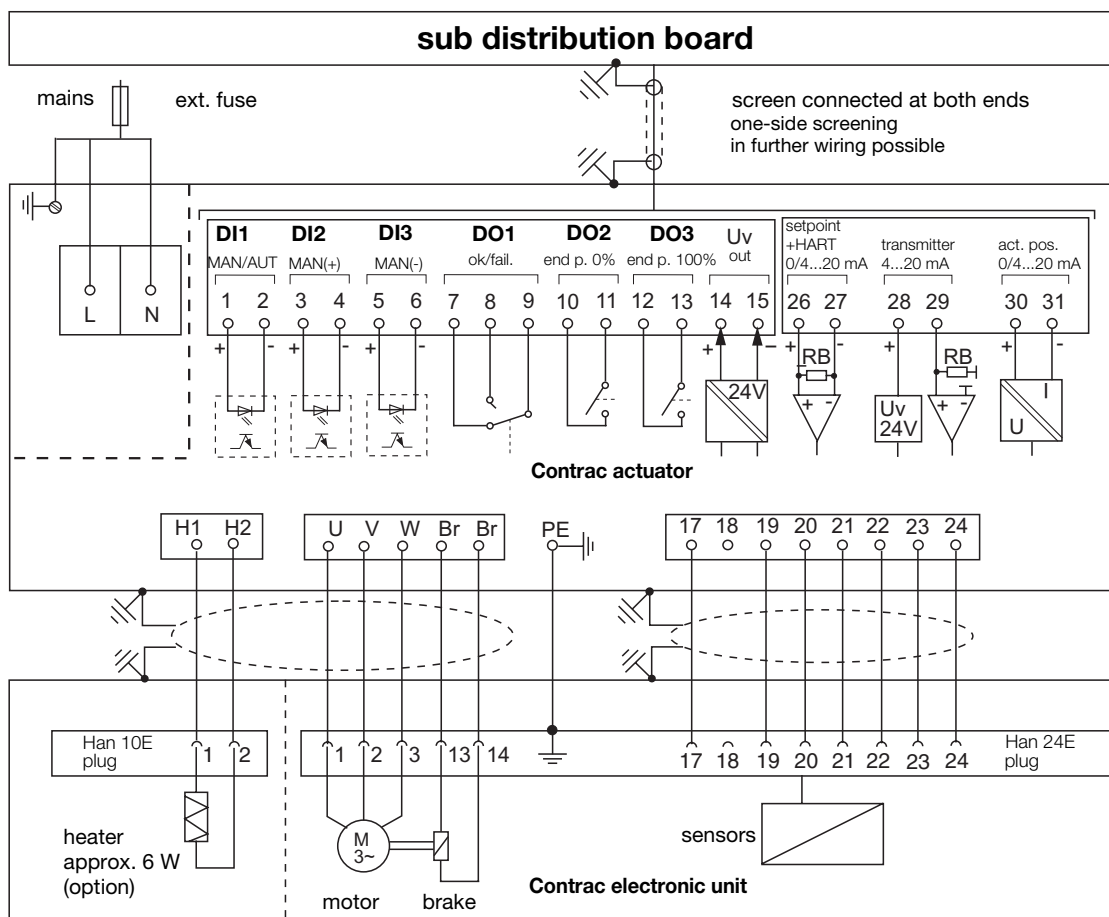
sub distribution board

mains

ext. fuse

screen connected at both ends
one-side screening
in further wiring possible

L

N

DI1
MAN/AUT

DI2
MAN(+)

DI3
MAN(-)

DO1
ok/fail.

DO2
end p. 0%

DO3
end p. 100%

Uv
out

setpoint
+HART
0/4...20 mA

transmitter
4...20 mA

act. pos.
0/4...20 mA

1 2 3 4 5 6 7 8 9 10 11 12 13 14 15 26 27 28 29 30 31

+ - + - + - + - + - + - + -

24V

RB

RB

Uv
24V

I

U

Contrac actuator

H1 H2

U V W Br Br

PE

17 18 19 20 21 22 23 24

Han 10E
plug

1 2

1 2 3 13 14

17 18 19 20 21 22 23 24

Han 24E
plug

heater
approx. 6 W
(option)

M
3~

sensors

motor

brake

Contrac electronic unit